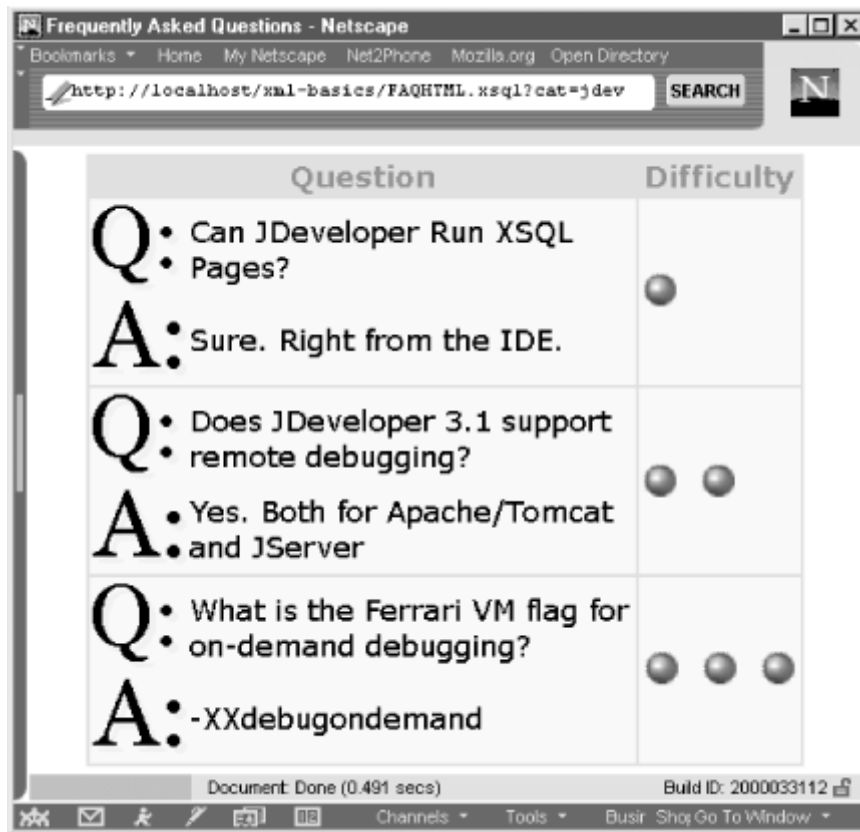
Frequently Asked Questions - Netscape

Bookmarks Home My Netscape Net2Phone Mozilla.org Open Directory

http://localhost/xml-basics/FAQHTML.xsql?cat=jdev SEARCH

| Question | Difficulty |
|---|---|
| Q: Can JDeveloper Run XSQL Pages? A: Sure. Right from the IDE. | |
| Q: Does JDeveloper 3.1 support remote debugging? A: Yes. Both for Apache/Tomcat and JServer | |
| Q: What is the Ferrari VM flag for on-demand debugging? A: -XXdebugondemand | |

Document: Done (0.491 secs)

Build ID: 2000033112

Channels Tools Busir Shop Go To Window